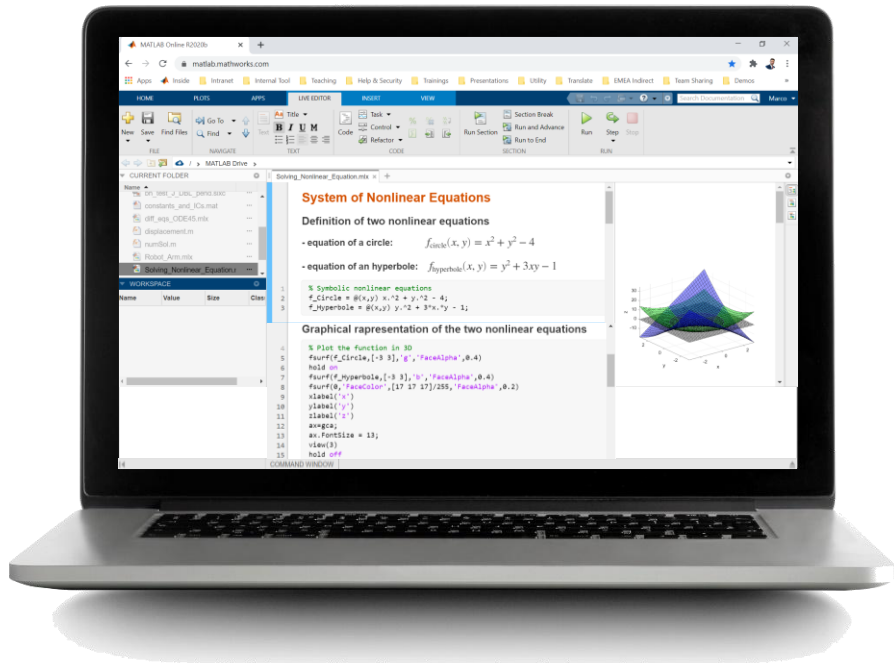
MATLAB Online R2020b
matlab.mathworks.com
Apps Inside Intranet Internal Tool Teaching Help & Security Trainings Presentations Utility Translate EMEA Indirect Team Sharing Demos

HOME PLOTS APPS LIVE EDITOR INSERT VIEW
Search Documentation Marco

New Save Find Files
FILE
Go To Find
NAVIGATE
Title
B I U M
TEXT
Code
Task Control Refactor
CODE
Run Section
Section Break Run and Advance Run to End
SECTION
Run Step Stop
RUN

/ MATLAB Drive
CURRENT FOLDER
Name
constants_and_ICs.mat
diff_eqs_ODE45.mlx
displacement.m
numSol.m
Robot_Arm.mlx
Solving_Nonlinear_Equation.r
WORKSPACE
Name Value Size Class

Solving_Nonlinear_Equation.mlx

System of Nonlinear Equations

Definition of two nonlinear equations

- equation of a circle: $f_{\text{circle}}(x, y) = x^2 + y^2 - 4$

- equation of an hyperbole: $f_{\text{hyperbole}}(x, y) = y^2 + 3xy - 1$

1 % Symbolic nonlinear equations
2 f_Circle = @(x,y) x.^2 + y.^2 - 4;
3 f_Hyperbole = @(x,y) y.^2 + 3*x.*y - 1;

Graphical rapresentation of the two nonlinear equations

4 % Plot the function in 3D
5 fsurf(f_Circle,[-3 3],'g','FaceAlpha',0.4)
6 hold on
7 fsurf(f_Hyperbole,[-3 3],'b','FaceAlpha',0.4)
8 fsurf(0,'FaceColor',[17 17 17]/255,'FaceAlpha',0.2)
9 xlabel('x')
10 ylabel('y')
11 zlabel('z')
12 ax=gca;
13 ax.FontSize = 13;
14 view(3)
15 hold off

COMMAND WINDOW